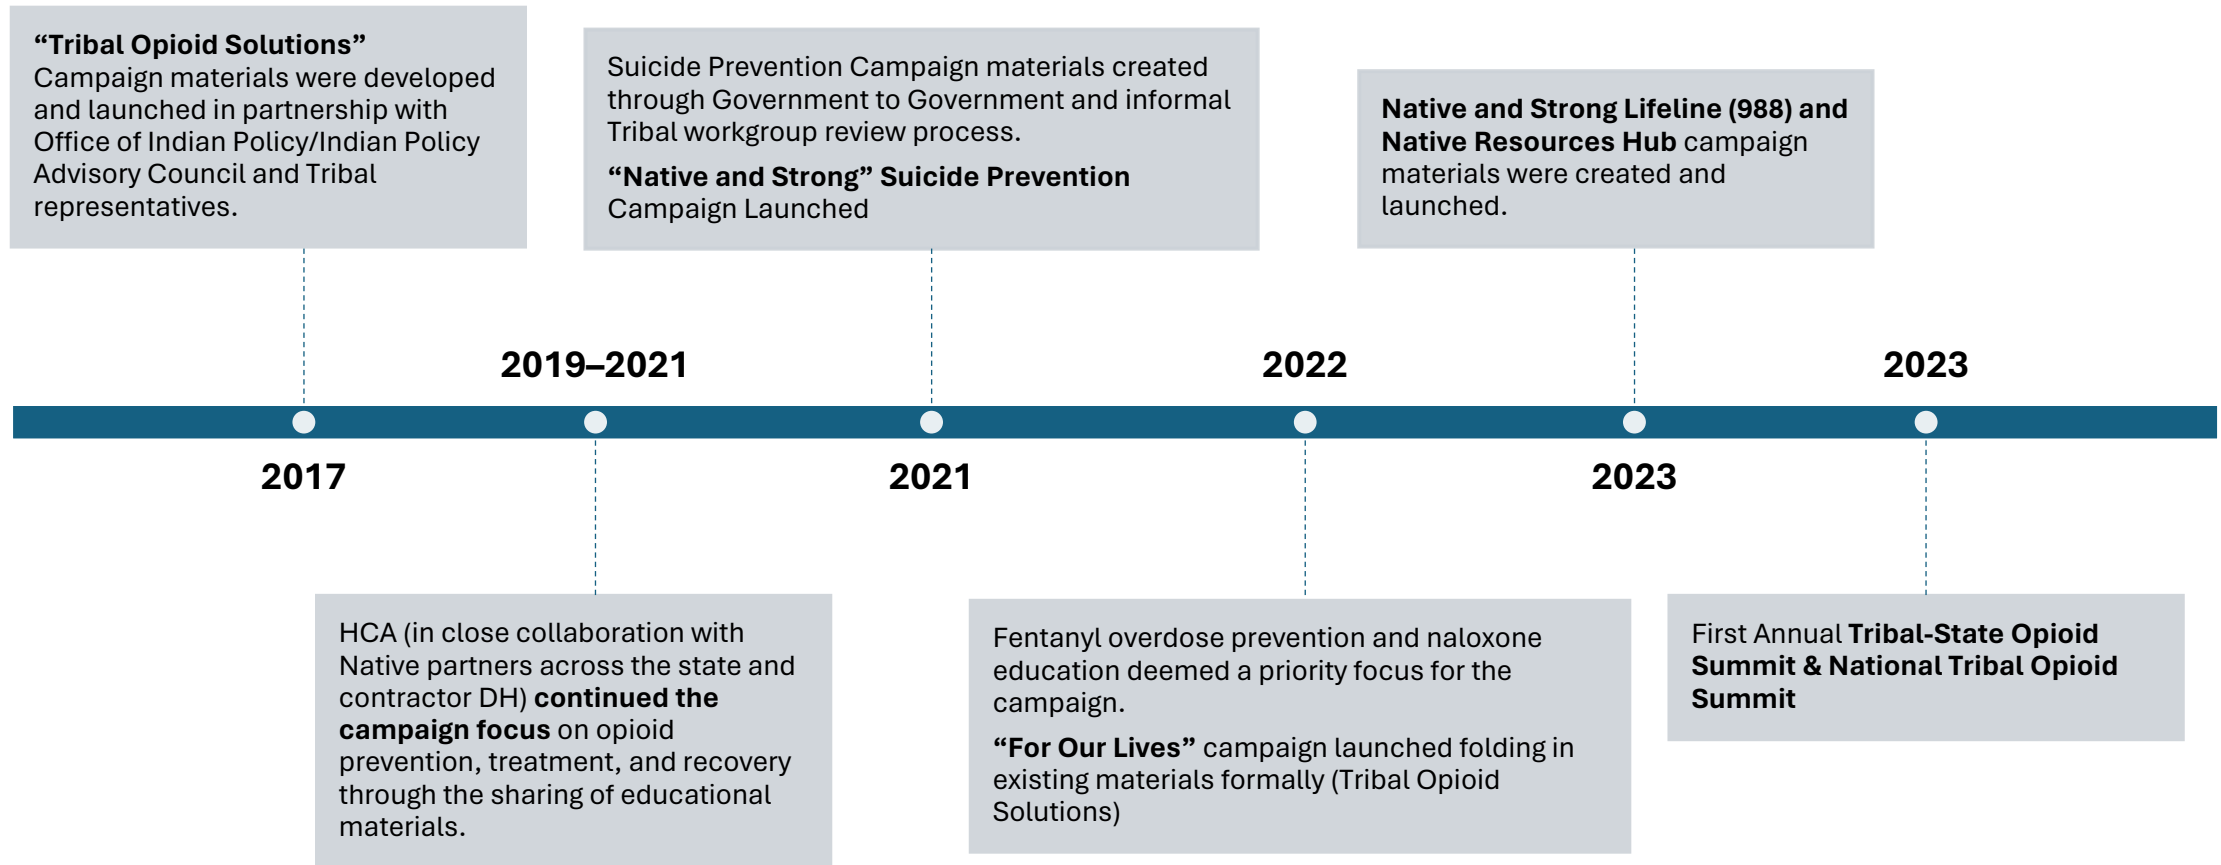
“Tribal Opioid Solutions”
Campaign materials were developed and launched in partnership with Office of Indian Policy/Indian Policy Advisory Council and Tribal representatives.

Suicide Prevention Campaign materials created through Government to Government and informal Tribal workgroup review process.

“Native and Strong” Suicide Prevention Campaign Launched

Native and Strong Lifeline (988) and Native Resources Hub campaign materials were created and launched.

2019–2021

2022

2023

2017

2021

2023

HCA (in close collaboration with Native partners across the state and contractor DH) continued the campaign focus on opioid prevention, treatment, and recovery through the sharing of educational materials.

Fentanyl overdose prevention and naloxone education deemed a priority focus for the campaign.

“For Our Lives” campaign launched folding in existing materials formally (Tribal Opioid Solutions)

First Annual Tribal-State Opioid Summit & National Tribal Opioid Summit